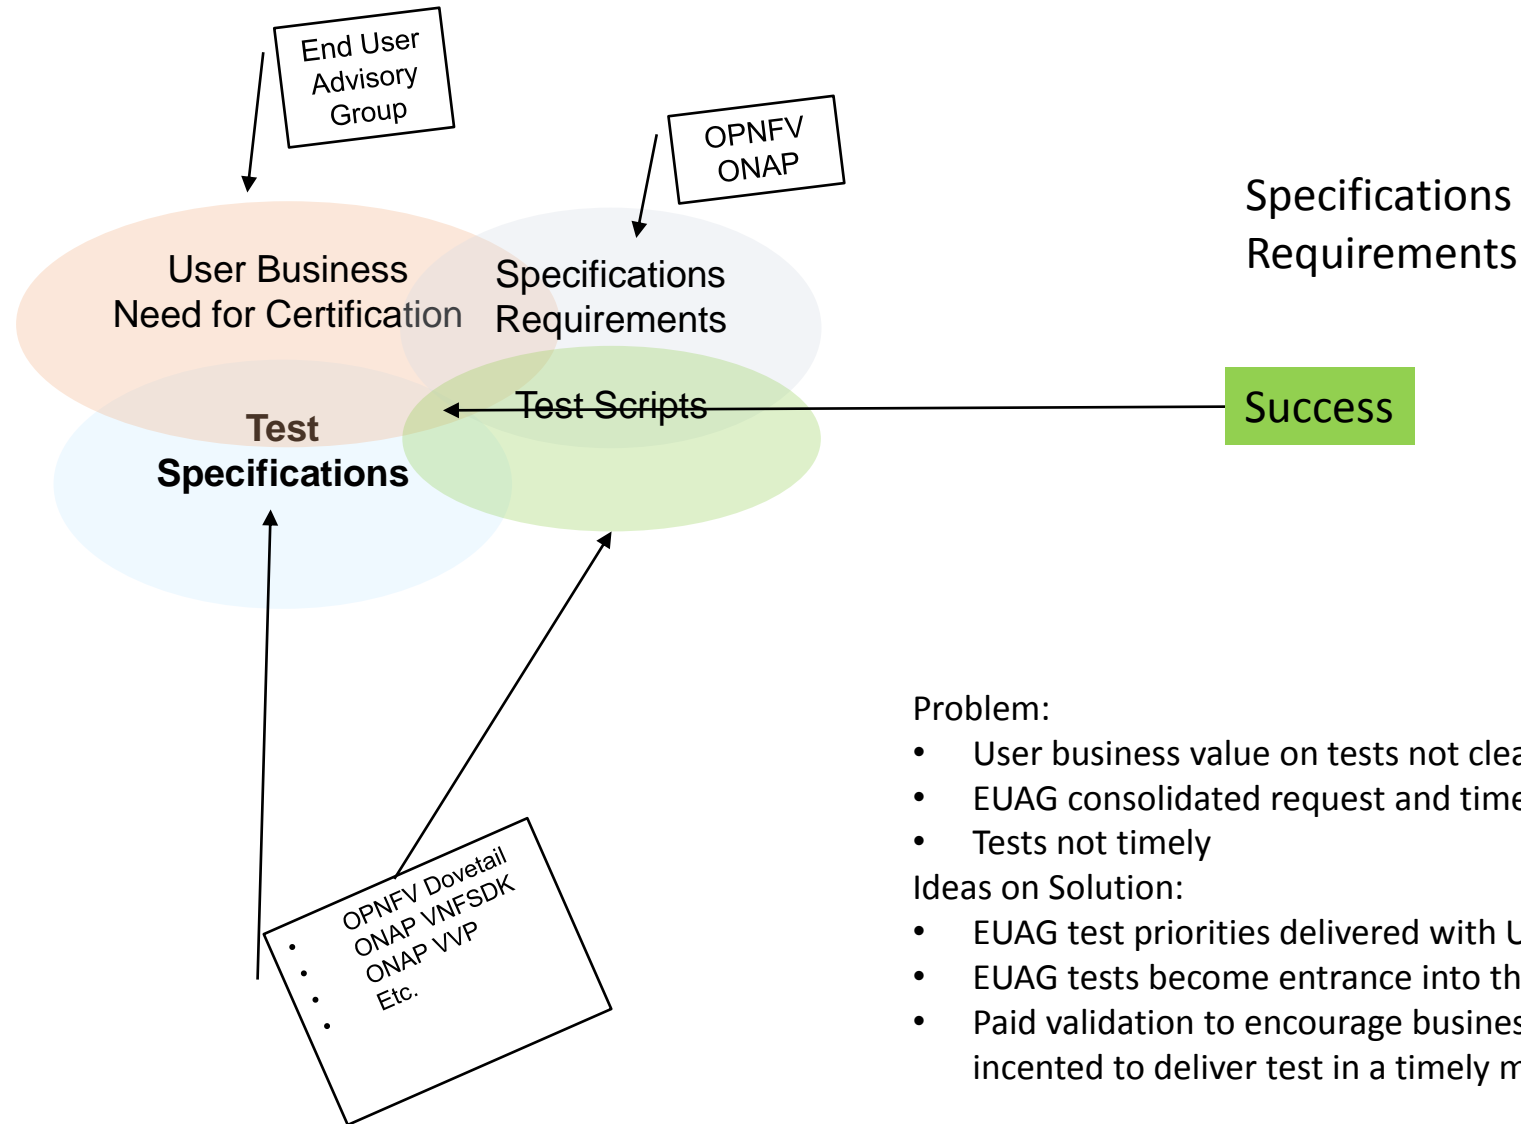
End User Advisory Group

OPNFV ONAP

User Business Need for Certification

Specifications Requirements

Test Scripts

Test Specifications

Specifications Requirements

Success

- OPNFV Dovetail
- ONAP VNFSDK
- ONAP VVP
- Etc.

Problem:
- User business value on tests not clea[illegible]
- EUAG consolidated request and time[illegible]
- Tests not timely

Ideas on Solution:
- EUAG test priorities delivered with U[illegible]
- EUAG tests become entrance into th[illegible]
- Paid validation to encourage busines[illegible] incented to deliver test in a timely m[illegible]